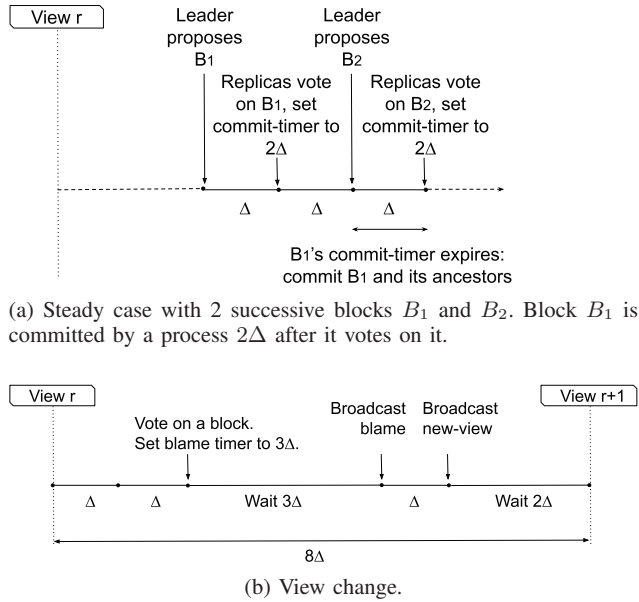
View r

Leader proposes B1

Replicas vote on B1, set commit-timer to 2Δ

Leader proposes B2

Replicas vote on B2, set commit-timer to 2Δ

Δ Δ Δ

B1's commit-timer expires: commit B1 and its ancestors

(a) Steady case with 2 successive blocks $B_1$ and $B_2$. Block $B_1$ is committed by a process $2\Delta$ after it votes on it.

View r

View r+1

Vote on a block. Set blame timer to 3Δ.

Broadcast blame

Broadcast new-view

Δ Δ Wait 3Δ Δ Wait 2Δ

8Δ

(b) View change.